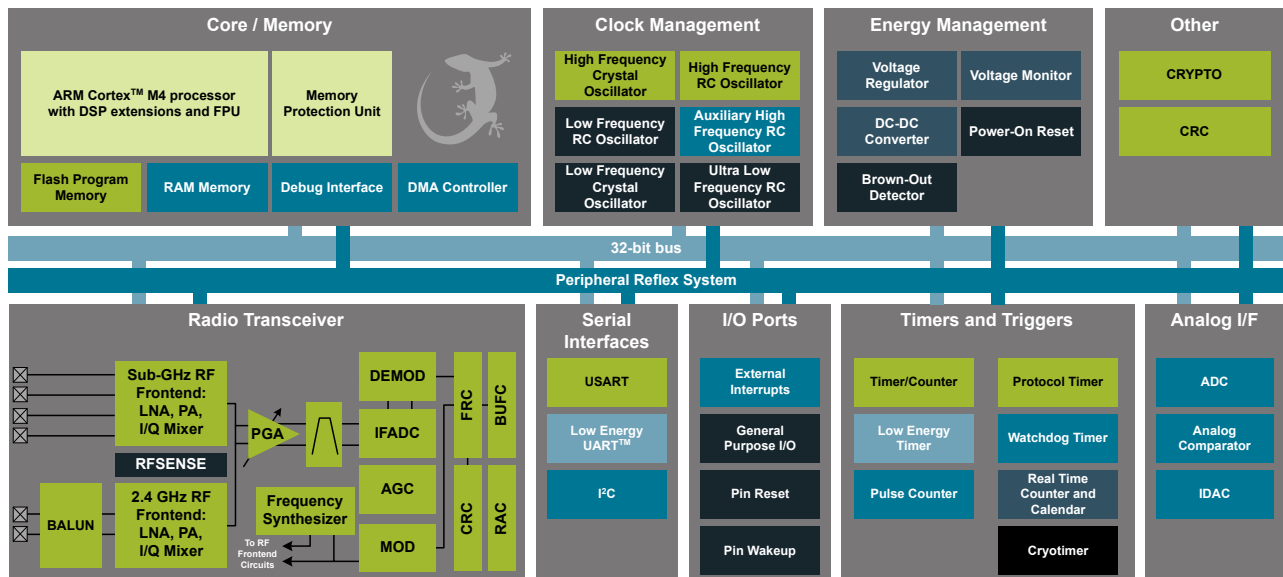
Core / Memory

ARM Cortex$^{TM}$ M4 processor with DSP extensions and FPU

Memory Protection Unit

Flash Program Memory

RAM Memory

Debug Interface

DMA Controller

Clock Management

High Frequency Crystal Oscillator

High Frequency RC Oscillator

Low Frequency RC Oscillator

Auxiliary High Frequency RC Oscillator

Low Frequency Crystal Oscillator

Ultra Low Frequency RC Oscillator

Energy Management

Voltage Regulator

Voltage Monitor

DC-DC Converter

Power-On Reset

Brown-Out Detector

Other

CRYPTO

CRC

32-bit bus

Peripheral Reflex System

Radio Transceiver

Sub-GHz RF Frontend: LNA, PA, I/Q Mixer

RFSENSE

BALUN

2.4 GHz RF Frontend: LNA, PA, I/Q Mixer

PGA

DEMOD

IFADC

AGC

MOD

Frequency Synthesizer

To RF Frontend Circuits

FRC

BUFC

CRC

RAC

Serial Interfaces

USART

Low Energy UART$^{TM}$

I$^{2}$C

I/O Ports

External Interrupts

General Purpose I/O

Pin Reset

Pin Wakeup

Timers and Triggers

Timer/Counter

Protocol Timer

Low Energy Timer

Watchdog Timer

Pulse Counter

Real Time Counter and Calendar

Cryotimer

Analog I/F

ADC

Analog Comparator

IDAC